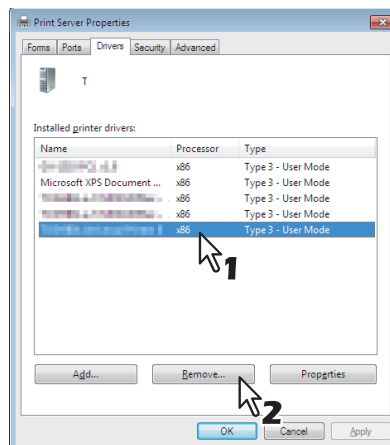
Print Server Properties

Forms | Ports | Drivers | Security | Advanced

T

Installed printer drivers:

| Name | Processor | Type |
|---|---|---|
| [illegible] | x86 | Type 3 - User Mode |
| Microsoft XPS Document ... | x86 | Type 3 - User Mode |
| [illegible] | x86 | Type 3 - User Mode |
| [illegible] | x86 | Type 3 - User Mode |
| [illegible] | x86 | Type 3 - User Mode |

1

Add... Remove... Properties

2

OK Cancel Apply